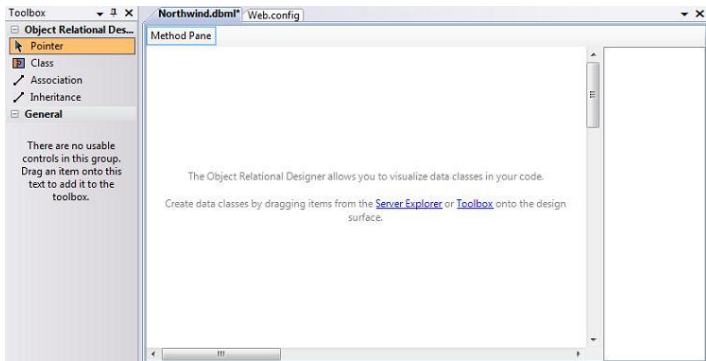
Toolbox
Object Relational Des...
Pointer
Class
Association
Inheritance
General

There are no usable controls in this group. Drag an item onto this text to add it to the toolbox.

Northwind.dbml*
Web.config

Method Pane

The Object Relational Designer allows you to visualize data classes in your code.

Create data classes by dragging items from the Server Explorer or Toolbox onto the design surface.